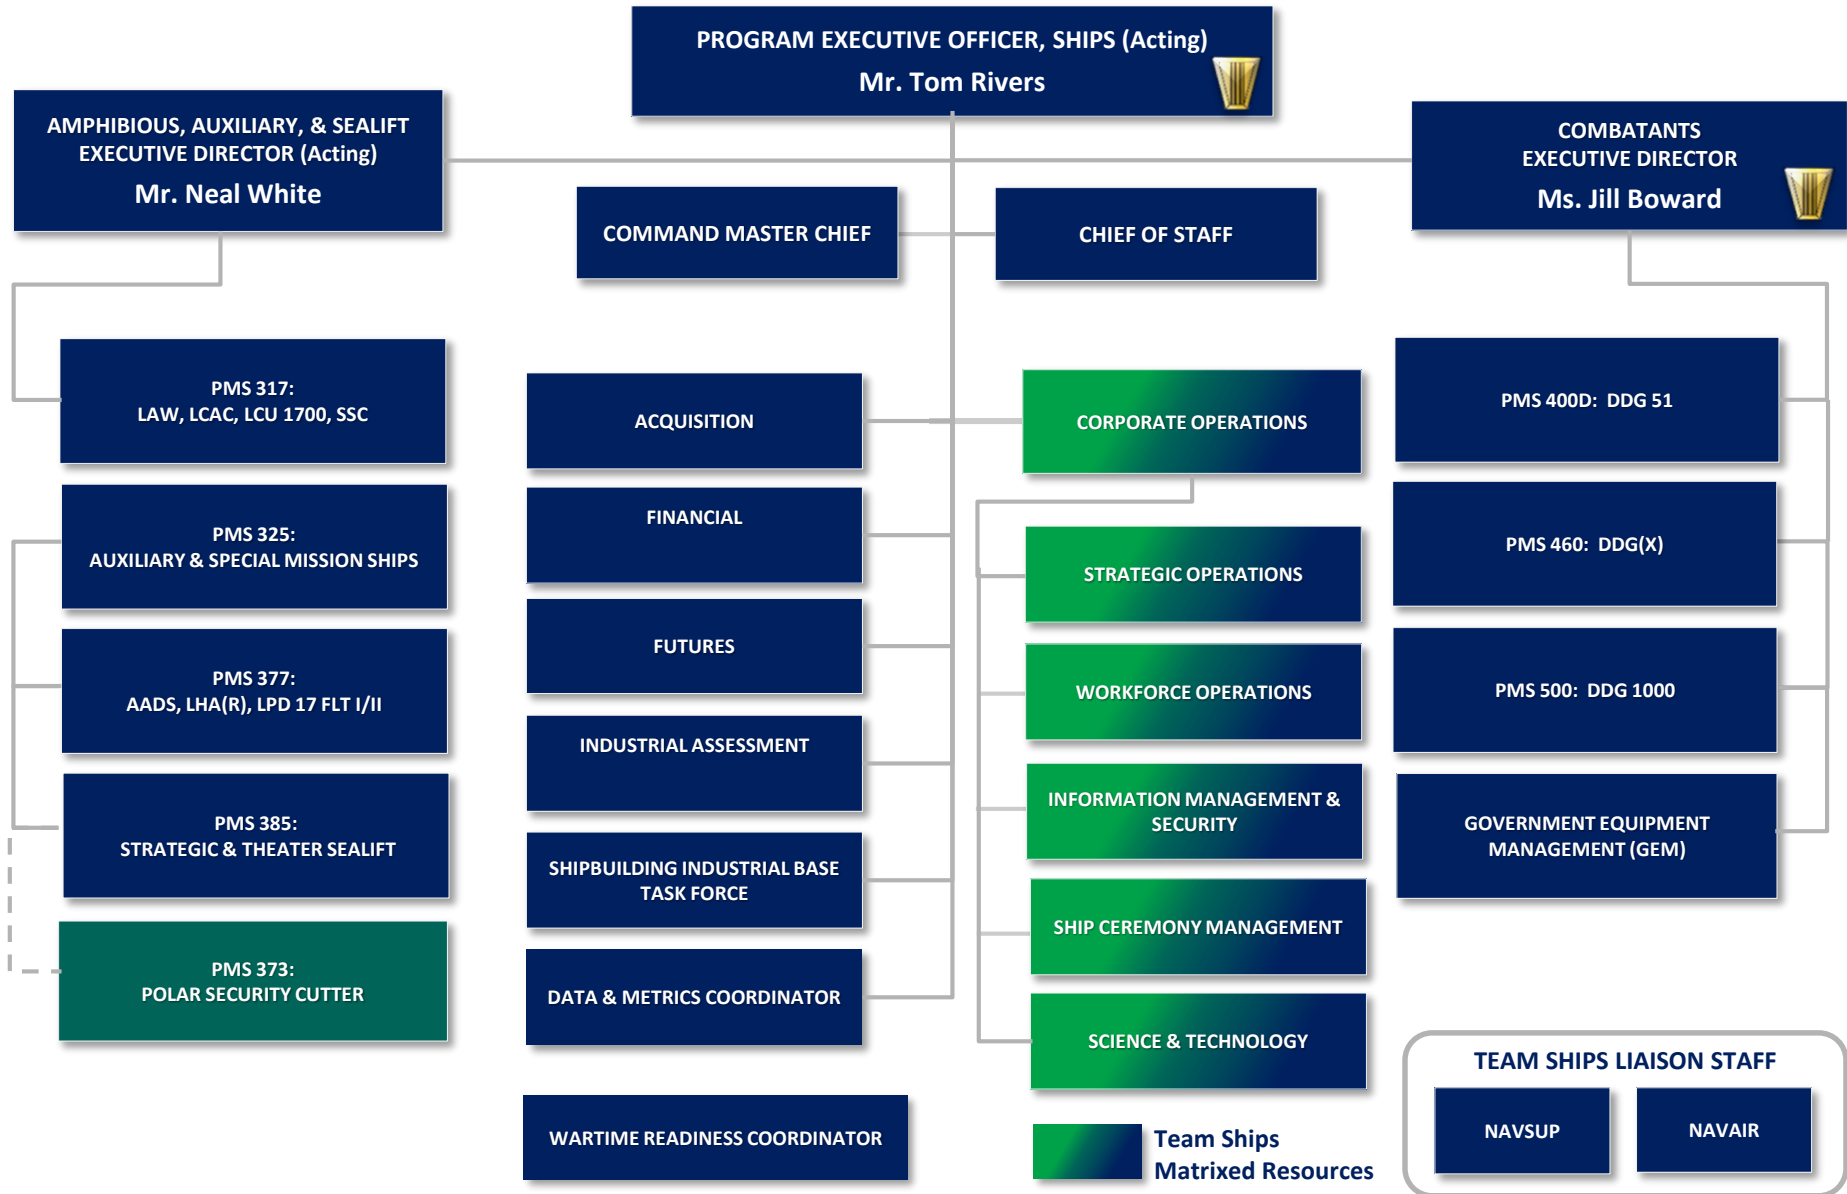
PROGRAM EXECUTIVE OFFICER, SHIPS (Acting)
Mr. Tom Rivers

AMPHIBIOUS, AUXILIARY, & SEALIFT EXECUTIVE DIRECTOR (Acting)
Mr. Neal White

COMBATANTS EXECUTIVE DIRECTOR
Ms. Jill Boward

COMMAND MASTER CHIEF

CHIEF OF STAFF

PMS 317: LAW, LCAC, LCU 1700, SSC

PMS 325: AUXILIARY & SPECIAL MISSION SHIPS

PMS 377: AADS, LHA(R), LPD 17 FLT I/II

PMS 385: STRATEGIC & THEATER SEALIFT

PMS 373: POLAR SECURITY CUTTER

ACQUISITION

FINANCIAL

FUTURES

INDUSTRIAL ASSESSMENT

SHIPBUILDING INDUSTRIAL BASE TASK FORCE

DATA & METRICS COORDINATOR

WARTIME READINESS COORDINATOR

CORPORATE OPERATIONS

STRATEGIC OPERATIONS

WORKFORCE OPERATIONS

INFORMATION MANAGEMENT & SECURITY

SHIP CEREMONY MANAGEMENT

SCIENCE & TECHNOLOGY

Team Ships Matrixed Resources

PMS 400D: DDG 51

PMS 460: DDG(X)

PMS 500: DDG 1000

GOVERNMENT EQUIPMENT MANAGEMENT (GEM)

TEAM SHIPS LIAISON STAFF

NAVSUP

NAVAIR